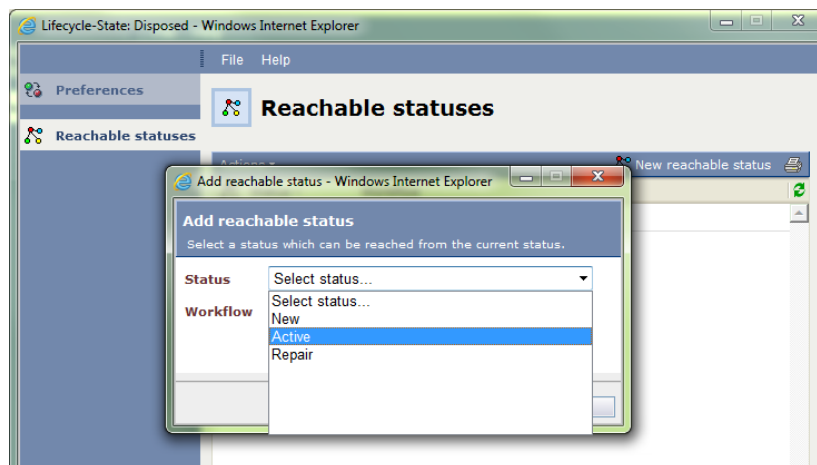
Lifecycle-State: Disposed - Windows Internet Explorer

File Help

Preferences

Reachable statuses

Reachable statuses

Actions ▾

New reachable status

Add reachable status - Windows Internet Explorer

Add reachable status

Select a status which can be reached from the current status.

Status

Select status...

Workflow

Select status...
New
Active
Repair